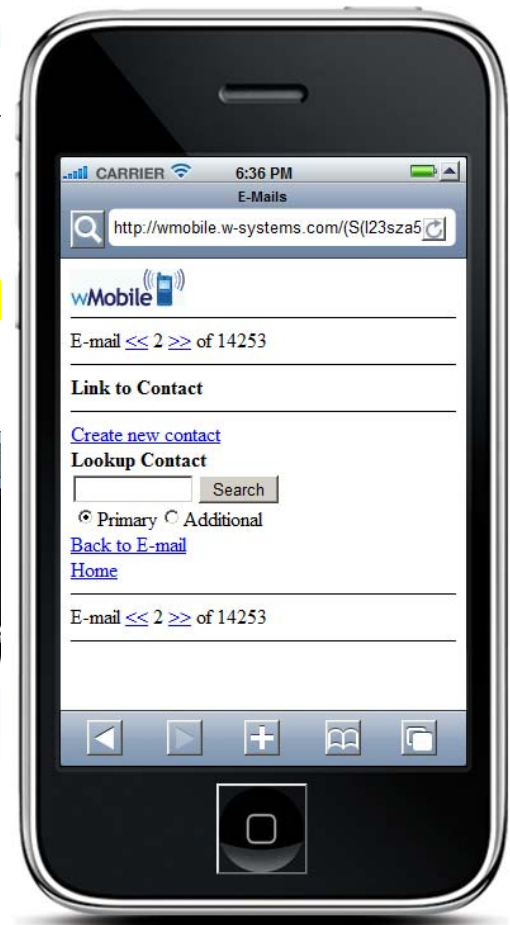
CARRIER 6:36 PM

E-Mails

http://wmobile.w-systems.com/(S(l23sza5

wMobile

E-mail << 2 >> of 14253

Link to Contact

Create new contact

Lookup Contact

Search

Primary Additional

Back to E-mail

Home

E-mail << 2 >> of 14253